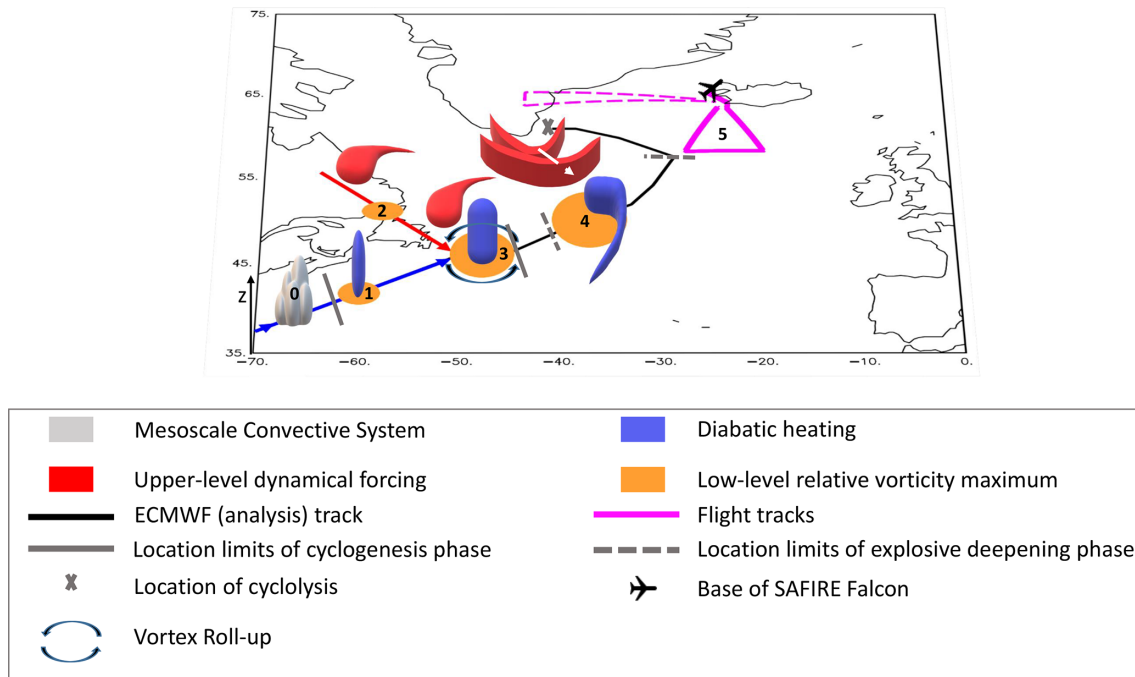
75.

65.

55.

45.

35.

Z

0

1

2

3

4

5

-70. -60. -50. -40. -30. -20. -10. 0.

Mesoscale Convective System

Diabatic heating

Upper-level dynamical forcing

Low-level relative vorticity maximum

ECMWF (analysis) track

Flight tracks

Location limits of cyclogenesis phase

Location limits of explosive deepening phase

Location of cyclolysis

Base of SAFIRE Falcon

Vortex Roll-up